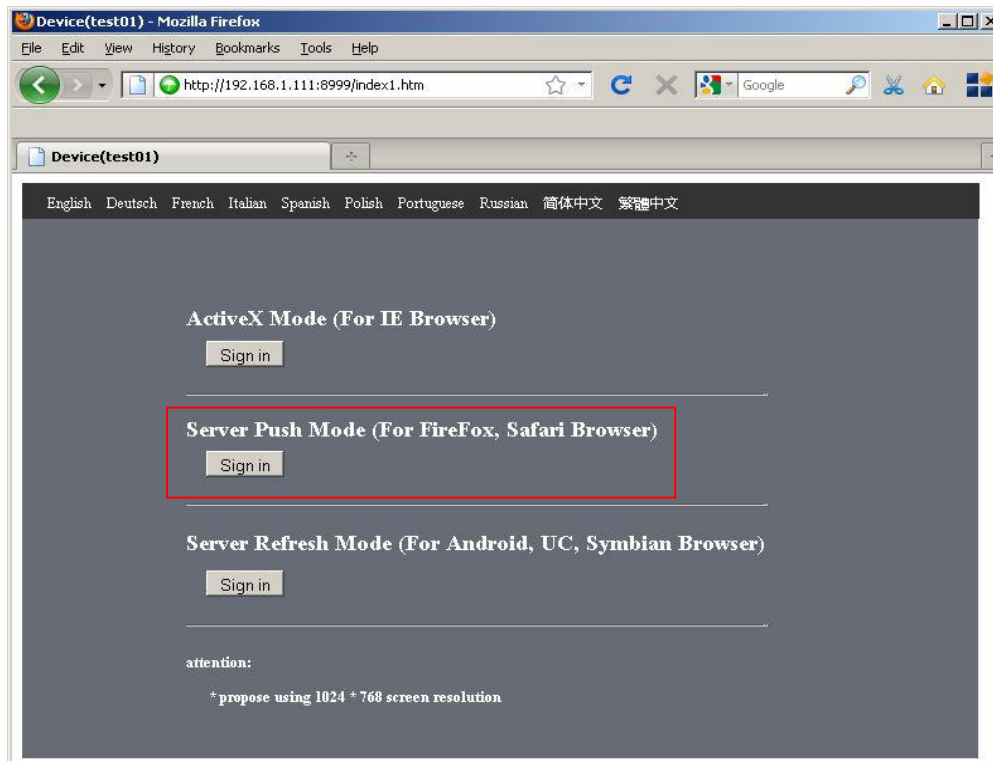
Device(test01) - Mozilla Firefox

File Edit View History Bookmarks Tools Help

http://192.168.1.111:8999/index1.htm

Google

Device(test01)

+

English Deutsch French Italian Spanish Polish Portuguese Russian 简体中文 繁體中文

ActiveX Mode (For IE Browser)

Sign in

Server Push Mode (For FireFox, Safari Browser)

Sign in

Server Refresh Mode (For Android, UC, Symbian Browser)

Sign in

attention:

* propose using 1024 * 768 screen resolution